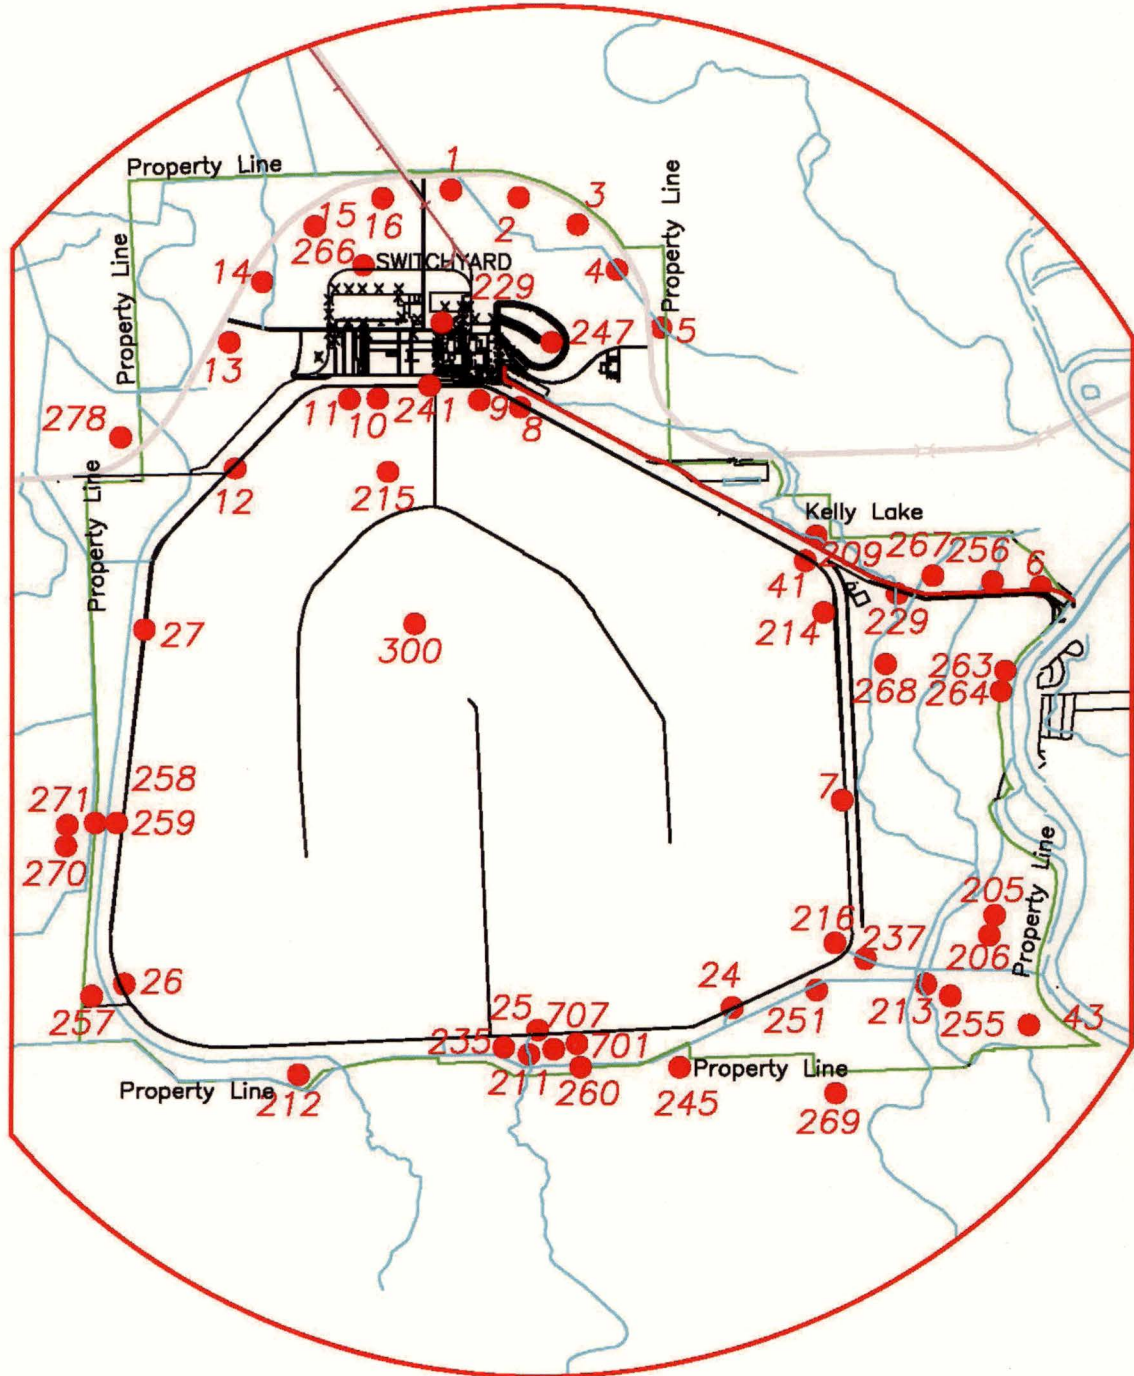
Property Line
1
15 16
3
2
266
SWITCHYARD
Property Line
14
4
229
Property Line
247
5
13
278
11 10 241 9
8
12
215
Property Line
Kelly Lake
209 267 256 6
41
27
300
214
229
263
268 264
258
271
259
270
7
205
216
237
Property Line
206
26
24
257
25 707
251
213
255
43
235
701
211
260
Property Line
Property Line
212
245
269